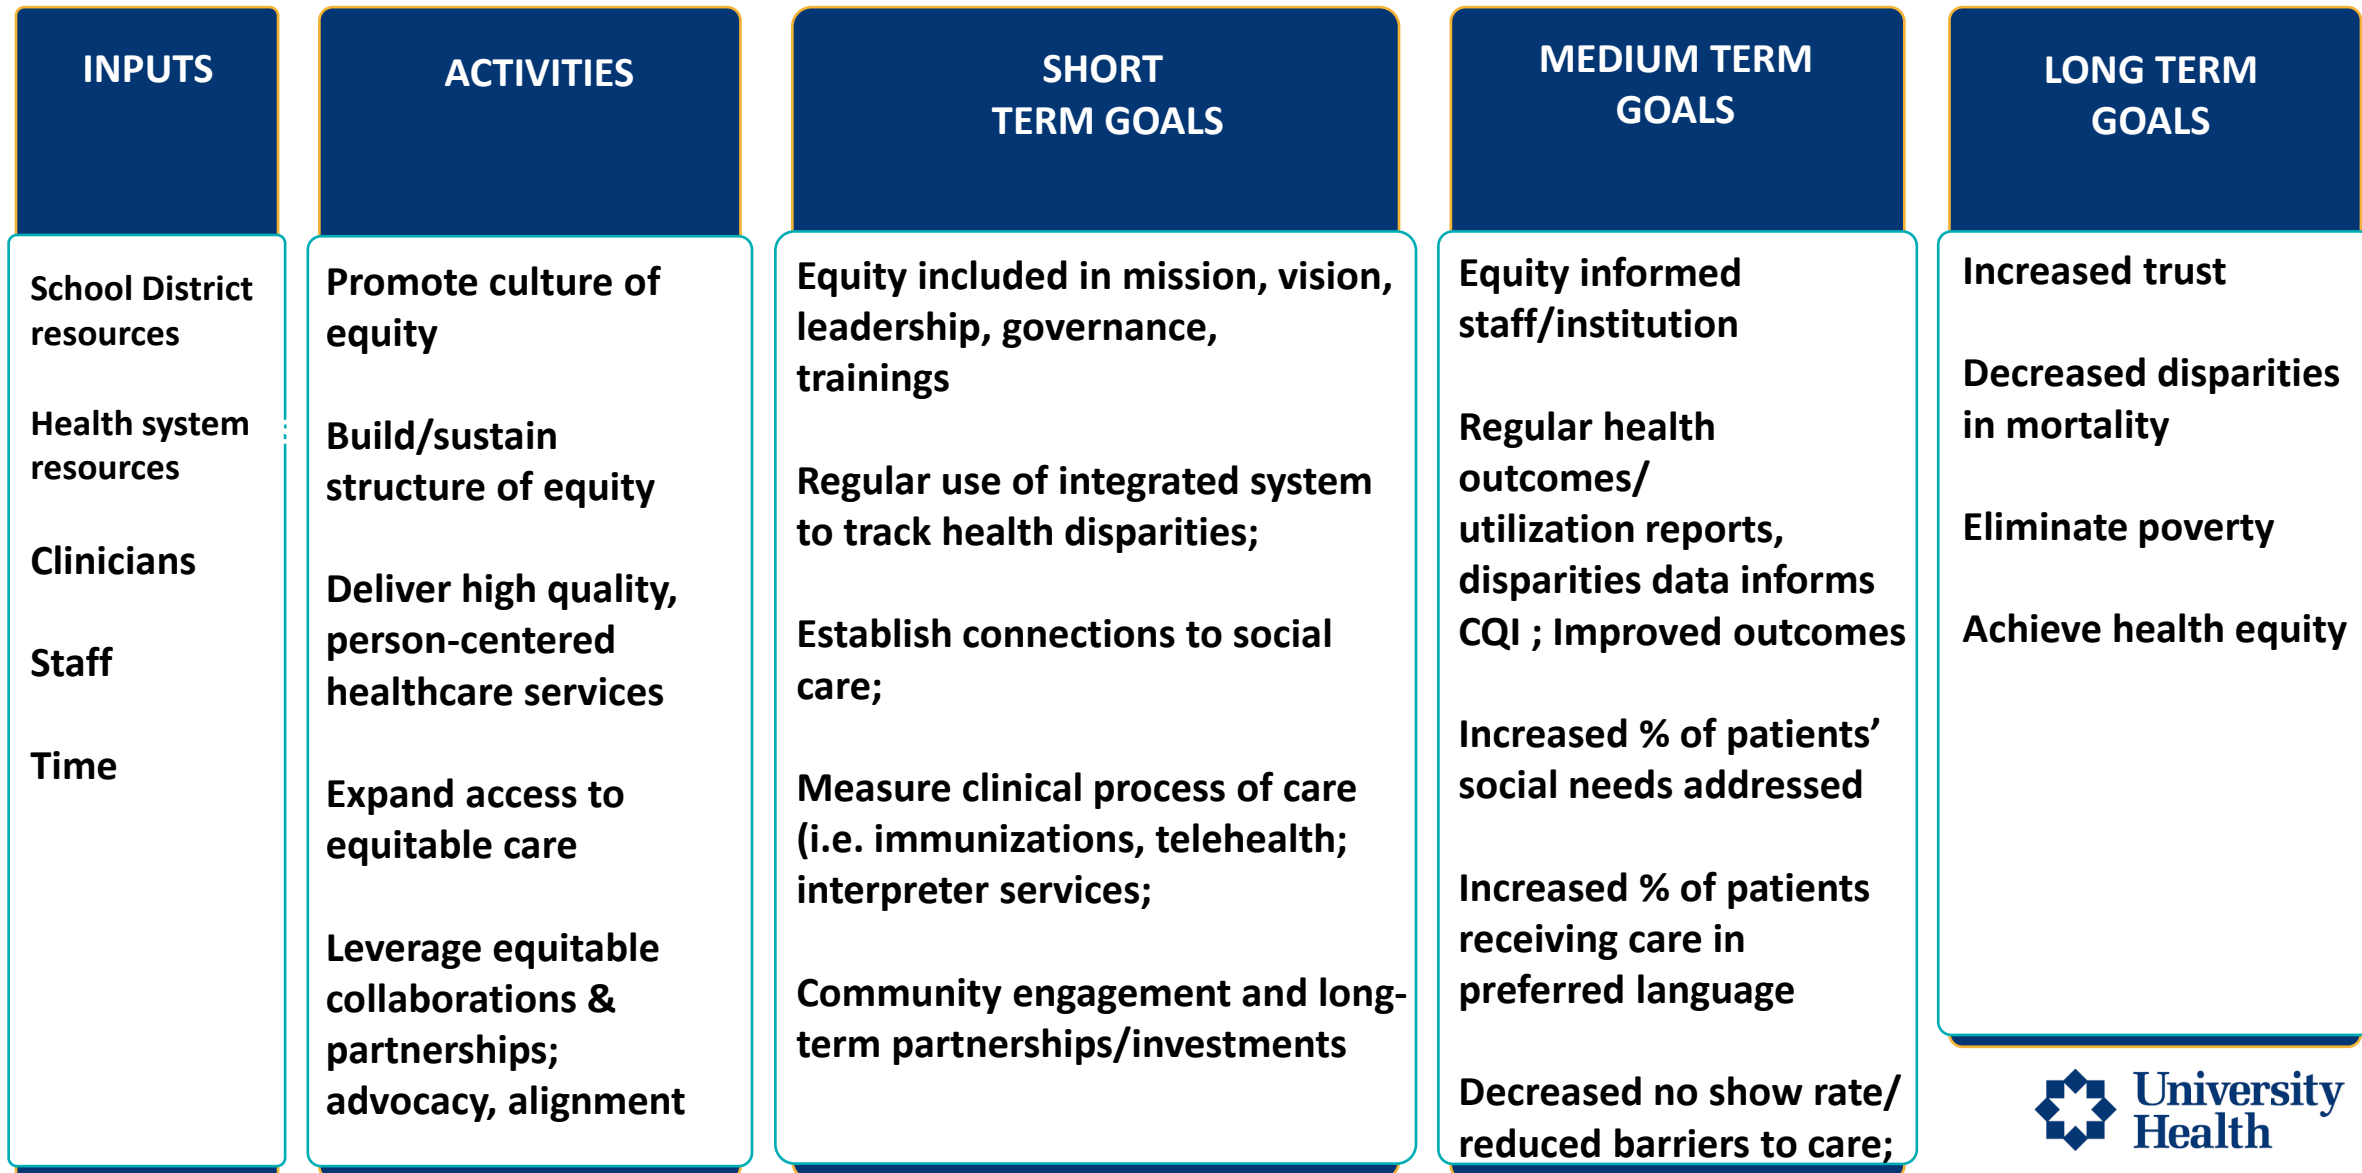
INPUTS

School District resources

Health system resources

Clinicians

Staff

Time

ACTIVITIES

Promote culture of equity

Build/sustain structure of equity

Deliver high quality, person-centered healthcare services

Expand access to equitable care

Leverage equitable collaborations & partnerships; advocacy, alignment

SHORT TERM GOALS

Equity included in mission, vision, leadership, governance, trainings

Regular use of integrated system to track health disparities;

Establish connections to social care;

Measure clinical process of care (i.e. immunizations, telehealth; interpreter services;

Community engagement and long-term partnerships/investments

MEDIUM TERM GOALS

Equity informed staff/institution

Regular health outcomes/ utilization reports, disparities data informs CQI ; Improved outcomes

Increased % of patients' social needs addressed

Increased % of patients receiving care in preferred language

Decreased no show rate/ reduced barriers to care;

LONG TERM GOALS

Increased trust

Decreased disparities in mortality

Eliminate poverty

Achieve health equity

University Health